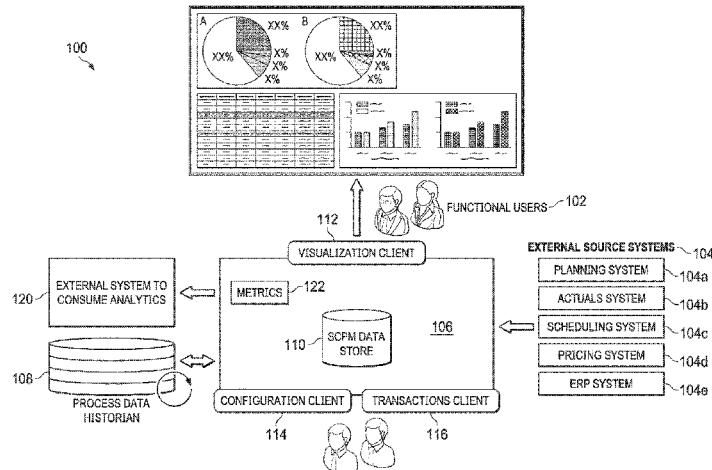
100

A

XX%

XX%

X%

X%

X%

B

XX%

XX%

X%

X%

X%

112

FUNCTIONAL USERS 102

VISUALIZATION CLIENT

EXTERNAL SOURCE SYSTEMS 104

PLANNING SYSTEM 104a

ACTUALS SYSTEM 104b

SCHEDULING SYSTEM 104c

PRICING SYSTEM 104d

ERP SYSTEM 104e

120 EXTERNAL SYSTEM TO CONSUME ANALYTICS

METRICS 122

110 SCPM DATA STORE

106

108

PROCESS DATA HISTORIAN

CONFIGURATION CLIENT

TRANSACTIONS CLIENT

114

116